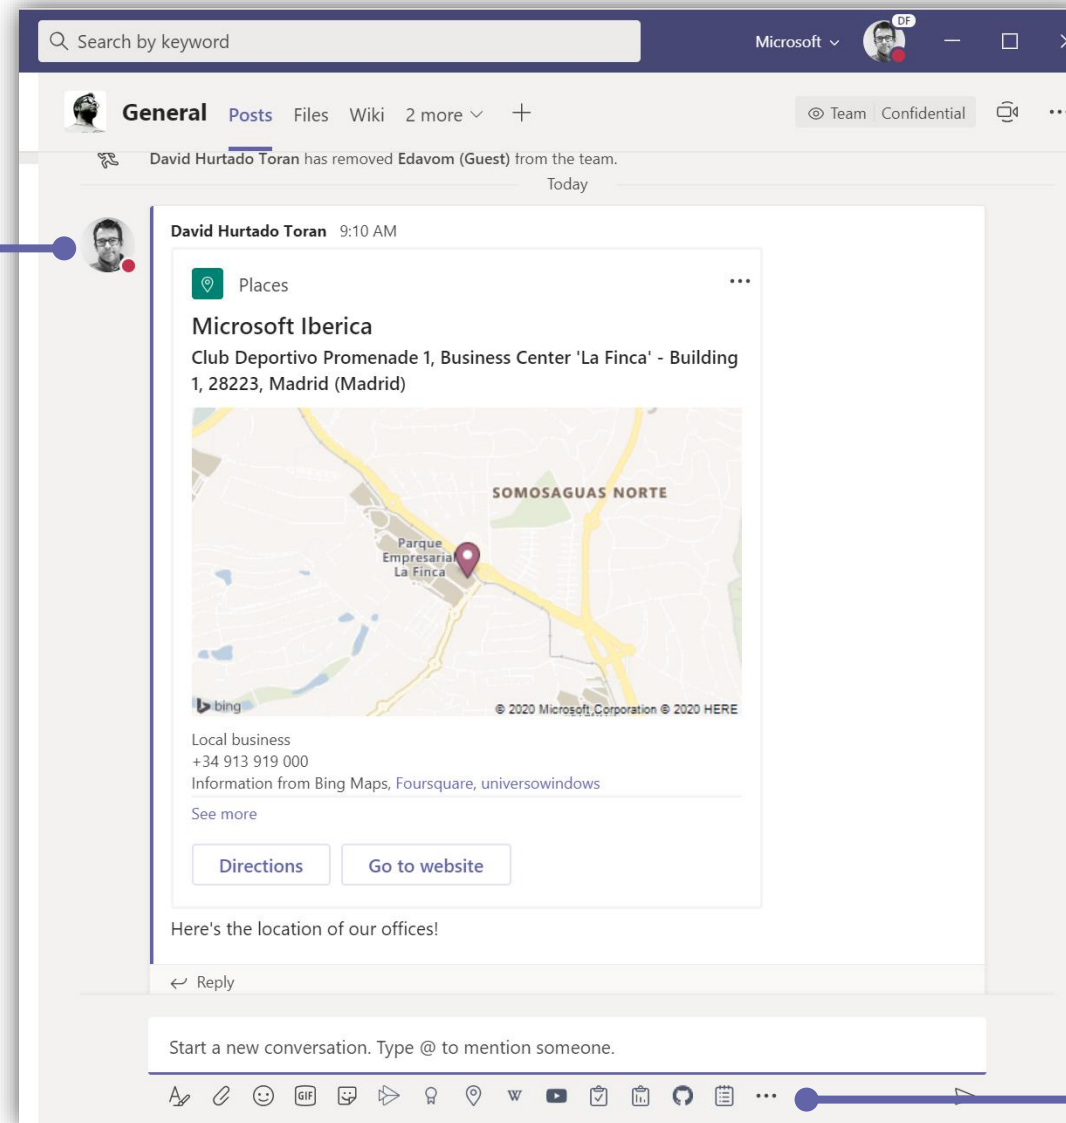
Search by keyword

Microsoft

DF

General Posts Files Wiki 2 more +

Team Confidential

David Hurtado Toran has removed Edavom (Guest) from the team.

Today

David Hurtado Toran 9:10 AM

Places

Microsoft Iberica

Club Deportivo Promenade 1, Business Center 'La Finca' - Building 1, 28223, Madrid (Madrid)

SOMOSAGUAS NORTE

Parque Empresarial La Finca

bing

© 2020 Microsoft Corporation © 2020 HERE

Local business
+34 913 919 000
Information from Bing Maps, Foursquare, universowindows

See more

Directions

Go to website

Here's the location of our offices!

Reply

Start a new conversation. Type @ to mention someone.

GIF

W

...